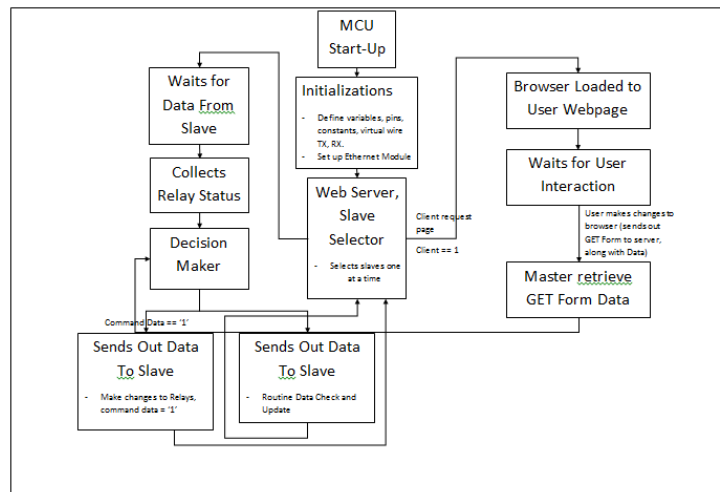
MCU Start-Up

Waits for Data From Slave

Initializations

- Define variables, pins, constants, virtual wire TX, RX.
- Set up Ethernet Module

Browser Loaded to User Webpage

Collects Relay Status

Waits for User Interaction

Web Server, Slave Selector

- Selects slaves one at a time

Client request page

Client == 1

User makes changes to browser (sends out GET Form to server, along with Data)

Decision Maker

Master retrieve GET Form Data

Command Data == '1'

Sends Out Data To Slave

- Make changes to Relays, command data = '1'

Sends Out Data To Slave

- Routine Data Check and Update